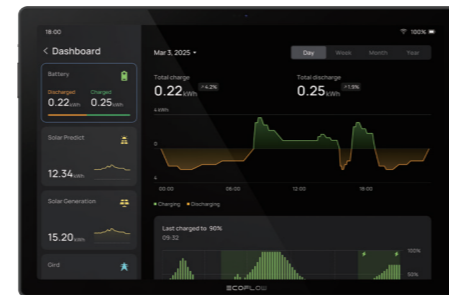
16:00

100%

< Dashboard

Battery

Discharged 0.22kWh

Charged 0.25kWh

Solar Predict

12.34kWh

Solar Generation

15.20kWh

Grid

Mar 3, 2025

Day

Week

Month

Year

Total charge

0.22kWh

↑4.2%

Total discharge

0.25kWh

↑1.5%

4 kWh

0

-4

00:00

06:00

12:00

18:00

Charging

Discharging

Last charged to 90%

09:32

100%

50%

ECOFLOW